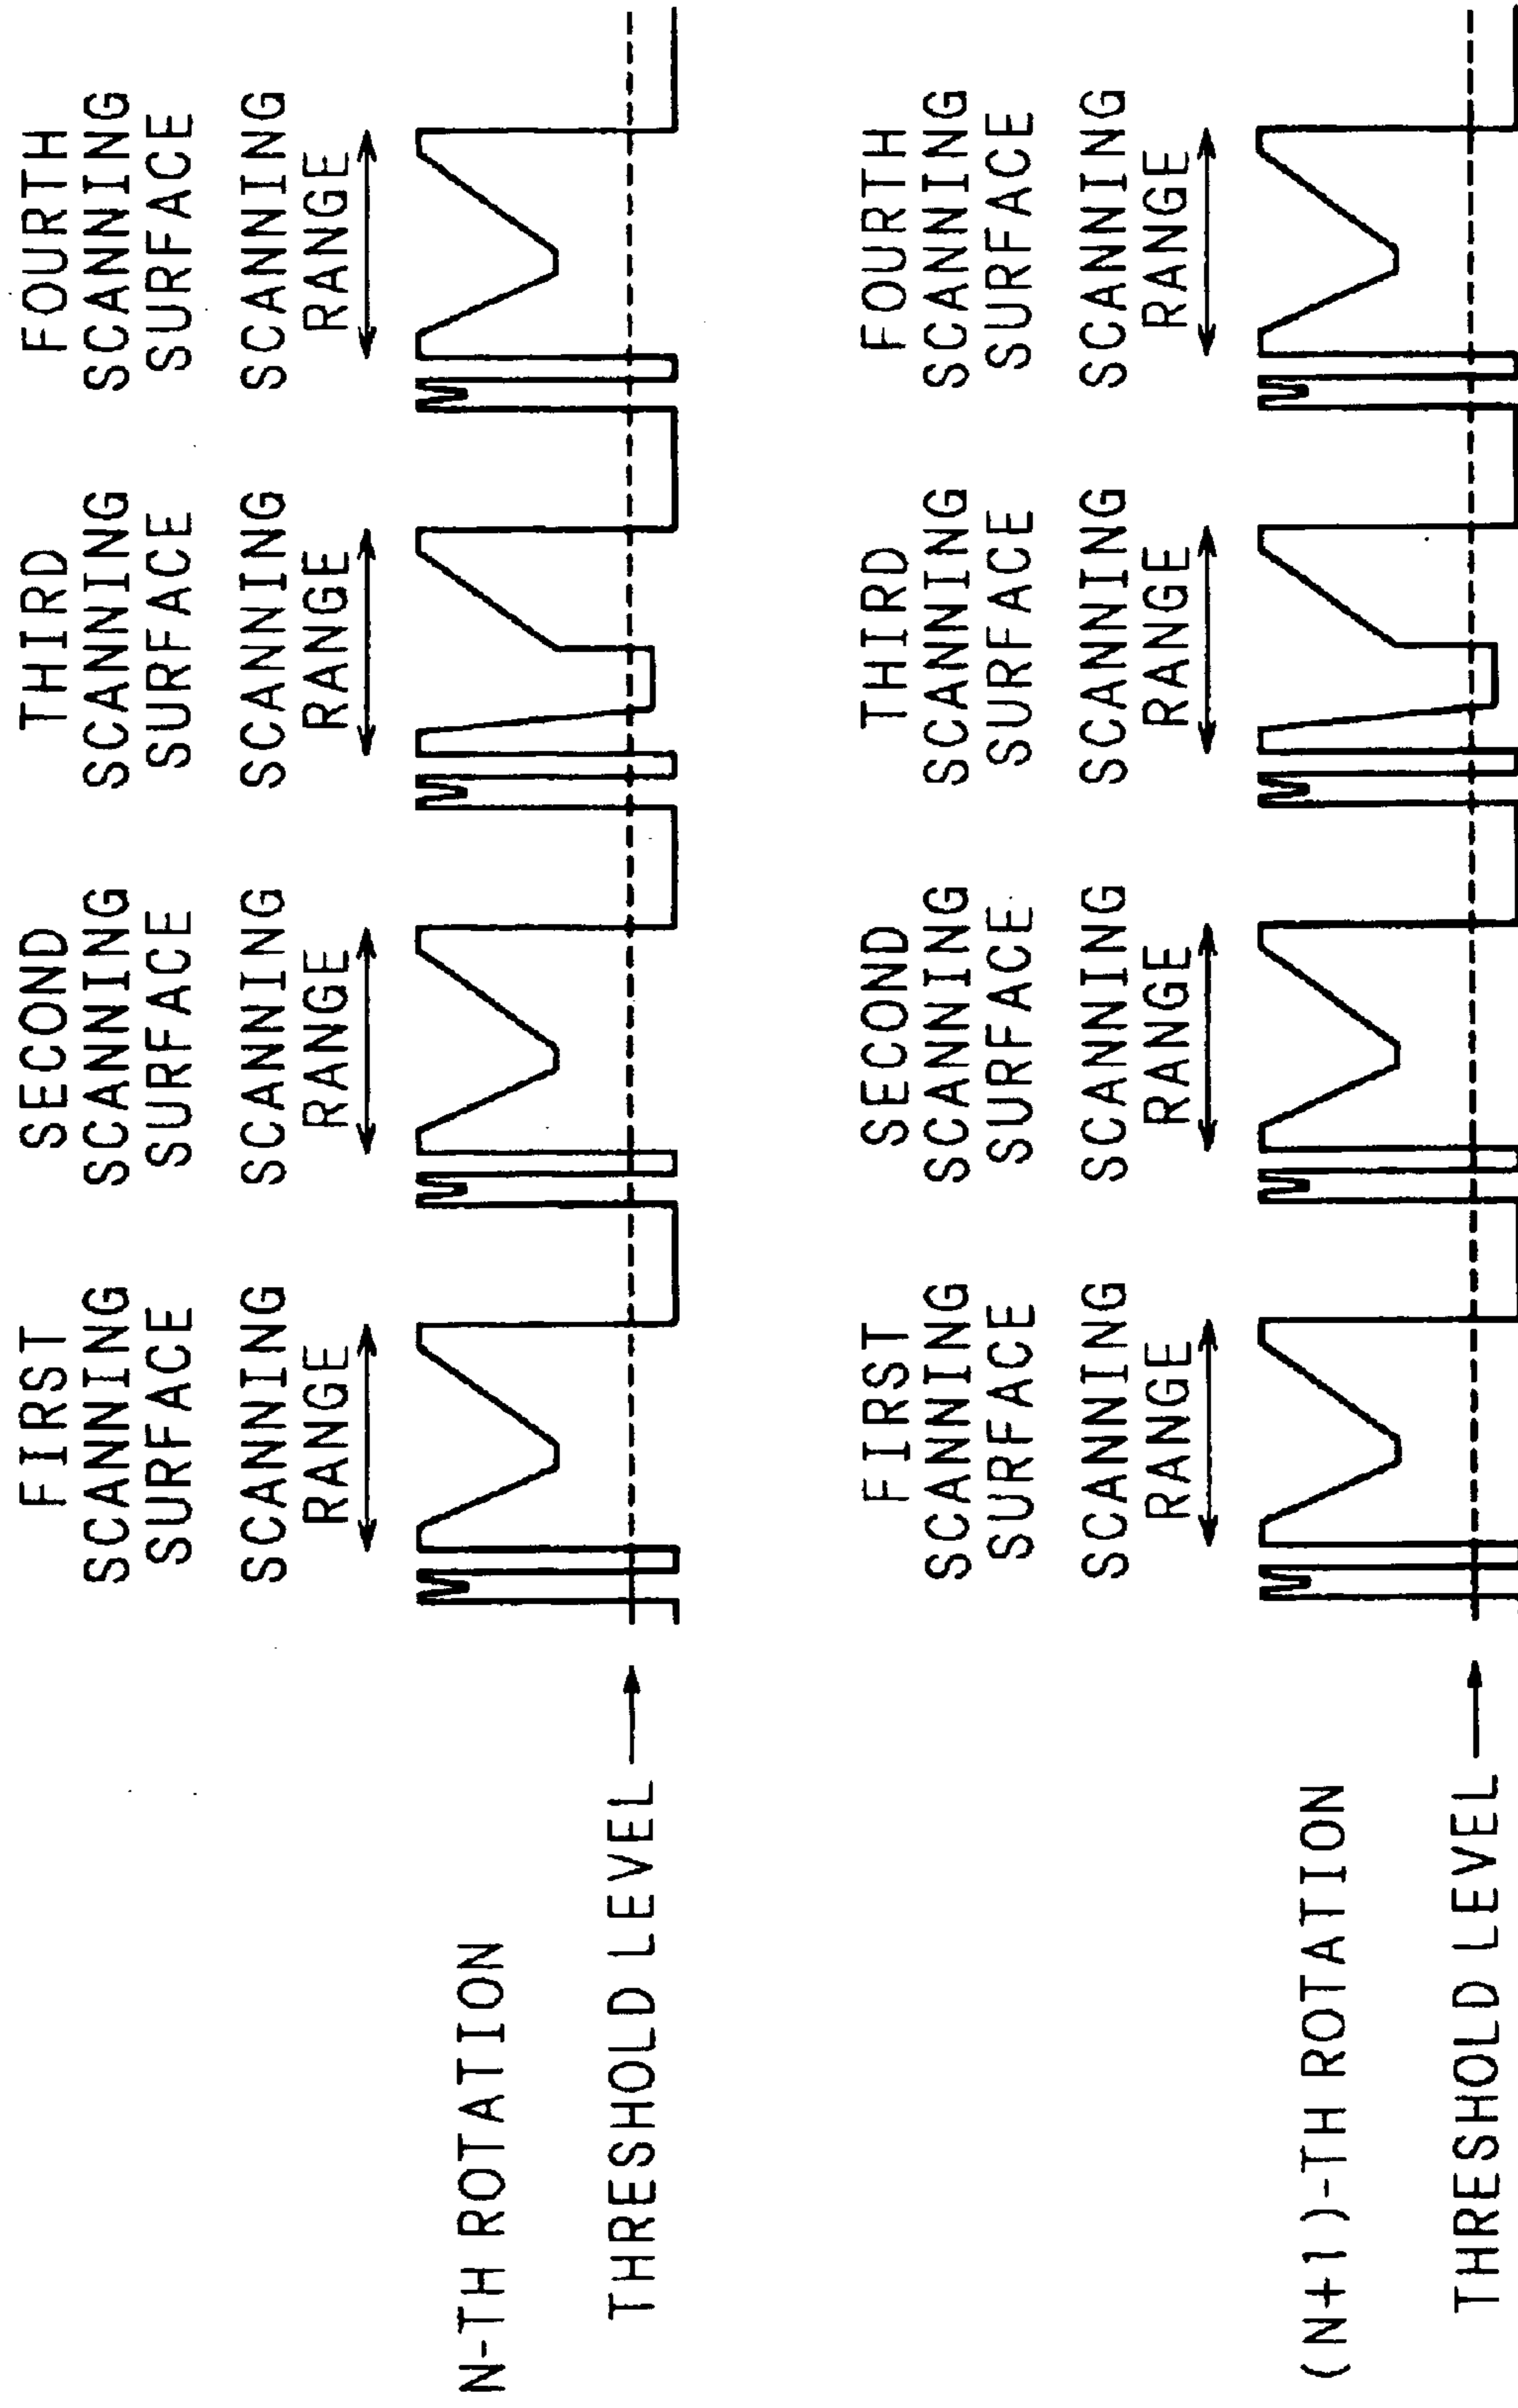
N-TH ROTATION

THRESHOLD LEVEL

FIRST SCANNING SURFACE

SCANNING RANGE

SECOND SCANNING SURFACE

SCANNING RANGE

THIRD SCANNING SURFACE

SCANNING RANGE

FOURTH SCANNING SURFACE

SCANNING RANGE

(N+1)-TH ROTATION

THRESHOLD LEVEL

FIRST SCANNING SURFACE

SCANNING RANGE

SECOND SCANNING SURFACE

SCANNING RANGE

THIRD SCANNING SURFACE

SCANNING RANGE

FOURTH SCANNING SURFACE

SCANNING RANGE